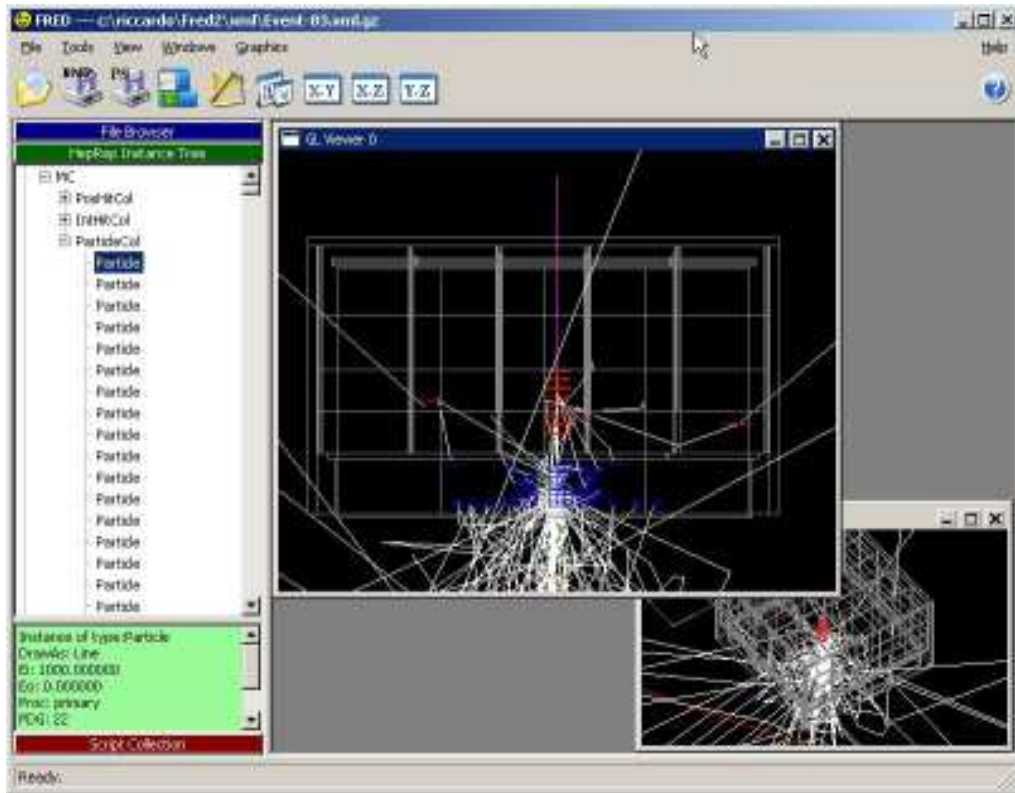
FRED — c:\riccardo\Fred2\xml\Event-83.xml.gz

File Tools View Windows Graphics Help

BND PS X-Y X-Z Y-Z

File Browser
HepRep Instance Tree

MC
PosHitCol
IntHitCol
ParticleCol
Particle
Particle
Particle
Particle
Particle
Particle
Particle
Particle
Particle
Particle
Particle
Particle
Particle
Particle
Particle
Particle
Particle
Particle

GL Viewer 0

Instance of type:Particle
DrawAs: Line
Ei: 1000.000000
Eo: 0.000000
Proc: primary
PDG: 22

Script Collection

Ready.